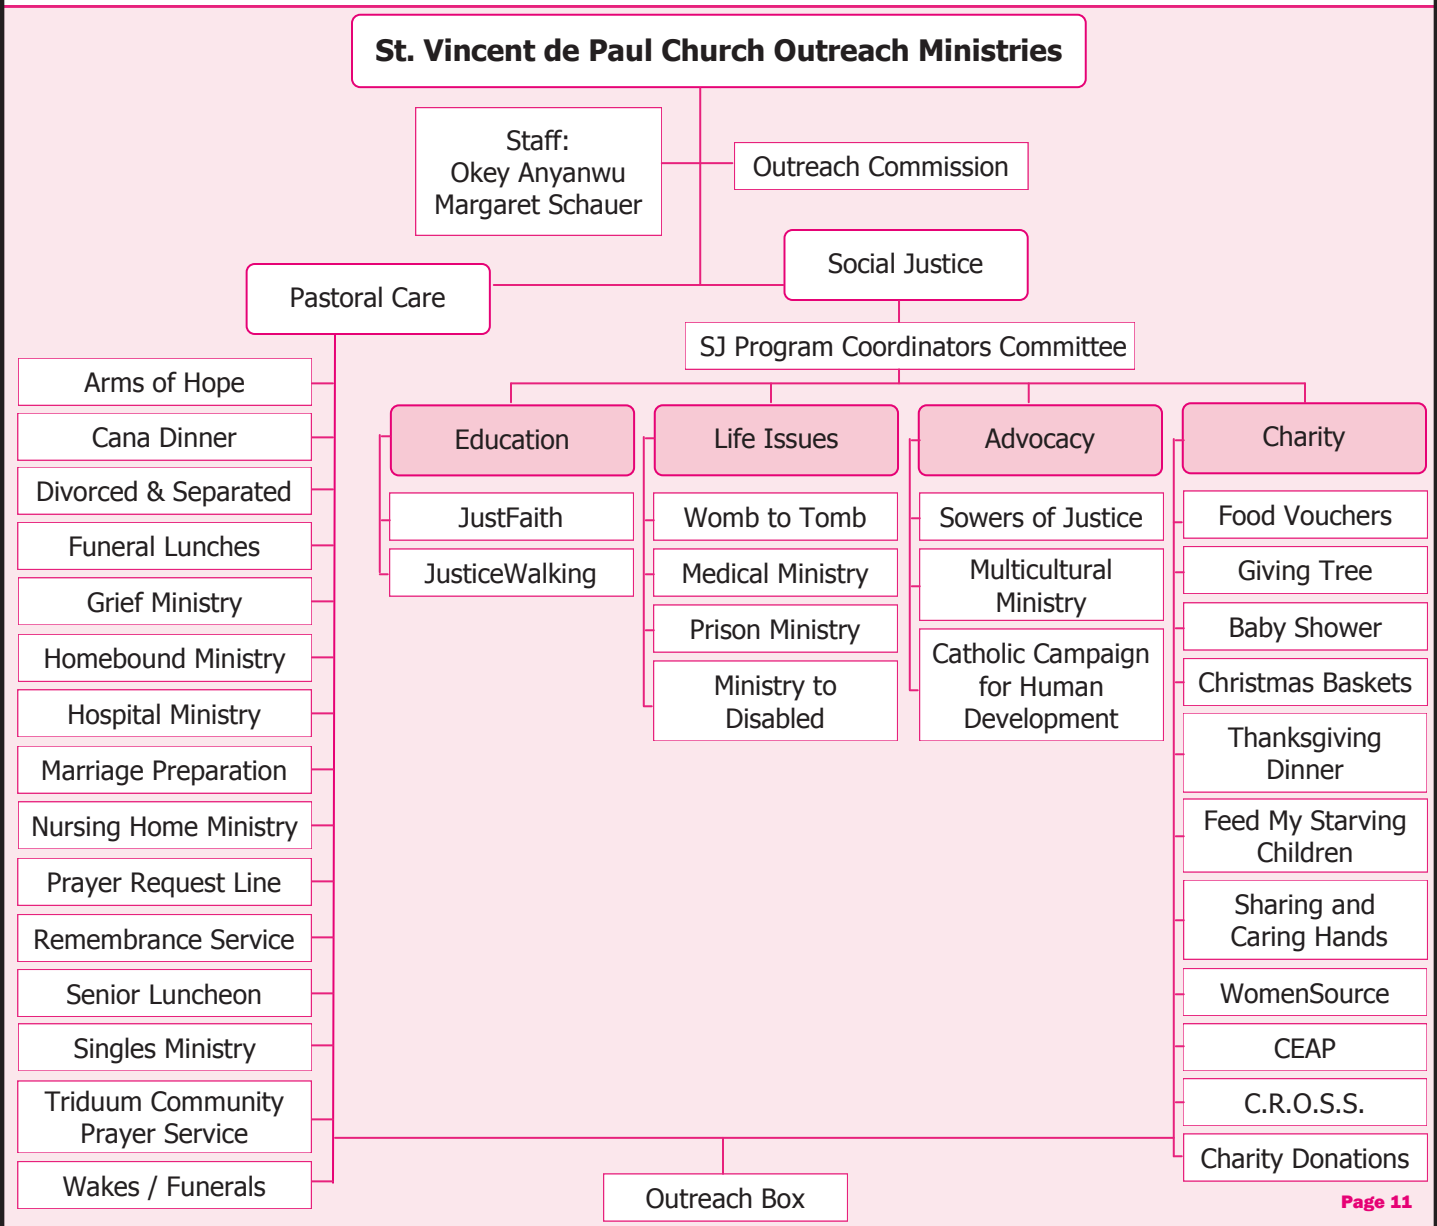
St. Vincent de Paul Church Outreach Ministries

Staff:
Okey Anyanwu
Margaret Schauer

Outreach Commission

Social Justice

Pastoral Care

SJ Program Coordinators Committee

Arms of Hope
Cana Dinner
Divorced & Separated
Funeral Lunches
Grief Ministry
Homebound Ministry
Hospital Ministry
Marriage Preparation
Nursing Home Ministry
Prayer Request Line
Remembrance Service
Senior Luncheon
Singles Ministry
Triduum Community Prayer Service
Wakes / Funerals

Education
JustFaith
JusticeWalking

Life Issues
Womb to Tomb
Medical Ministry
Prison Ministry
Ministry to Disabled

Advocacy
Sowers of Justice
Multicultural Ministry
Catholic Campaign for Human Development

Charity
Food Vouchers
Giving Tree
Baby Shower
Christmas Baskets
Thanksgiving Dinner
Feed My Starving Children
Sharing and Caring Hands
WomenSource
CEAP
C.R.O.S.S.
Charity Donations

Outreach Box

Page 11